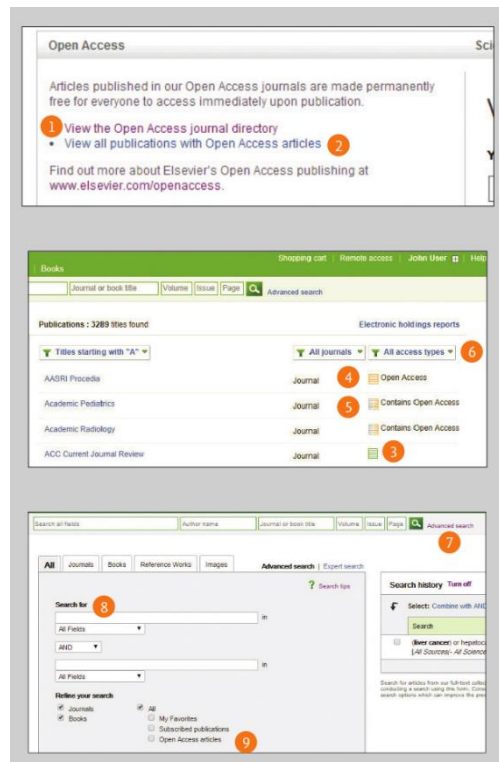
Open Access

Sci

Articles published in our Open Access journals are made permanently free for everyone to access immediately upon publication.

1 View the Open Access journal directory
• View all publications with Open Access articles 2

Find out more about Elsevier's Open Access publishing at www.elsevier.com/openaccess.

Books

Shopping cart | Remote access | John User | Help

Journal or book title | Volume | Issue | Page | Advanced search

Publications : 3289 titles found

Electronic holdings reports

Titles starting with "A" | All journals | All access types 6

| | | |
|---|---|---|
| AASRI Procedia | Journal | 4 Open Access |
| Academic Pediatrics | Journal | 5 Contains Open Access |
| Academic Radiology | Journal | Contains Open Access |
| ACC Current Journal Review | Journal | 3 |

Search all fields | Author name | Journal or book title | Volume | Issue | Page | Advanced search

7

All | Journals | Books | Reference Works | Images | Advanced search | Expert search

Search tips

Search for 8

in

All Fields

AND

in

All Fields

Refine your search

Journals
Books
All
My Favorites
Subscribed publications
Open Access articles 9

Search history Turn off

Select: Combine with AND

Search

(liver cancer) or hepatoc
[All Sources]- All Science

Search for articles from our full-text colle conducting a search using this form. Cons search options which can improve the pre